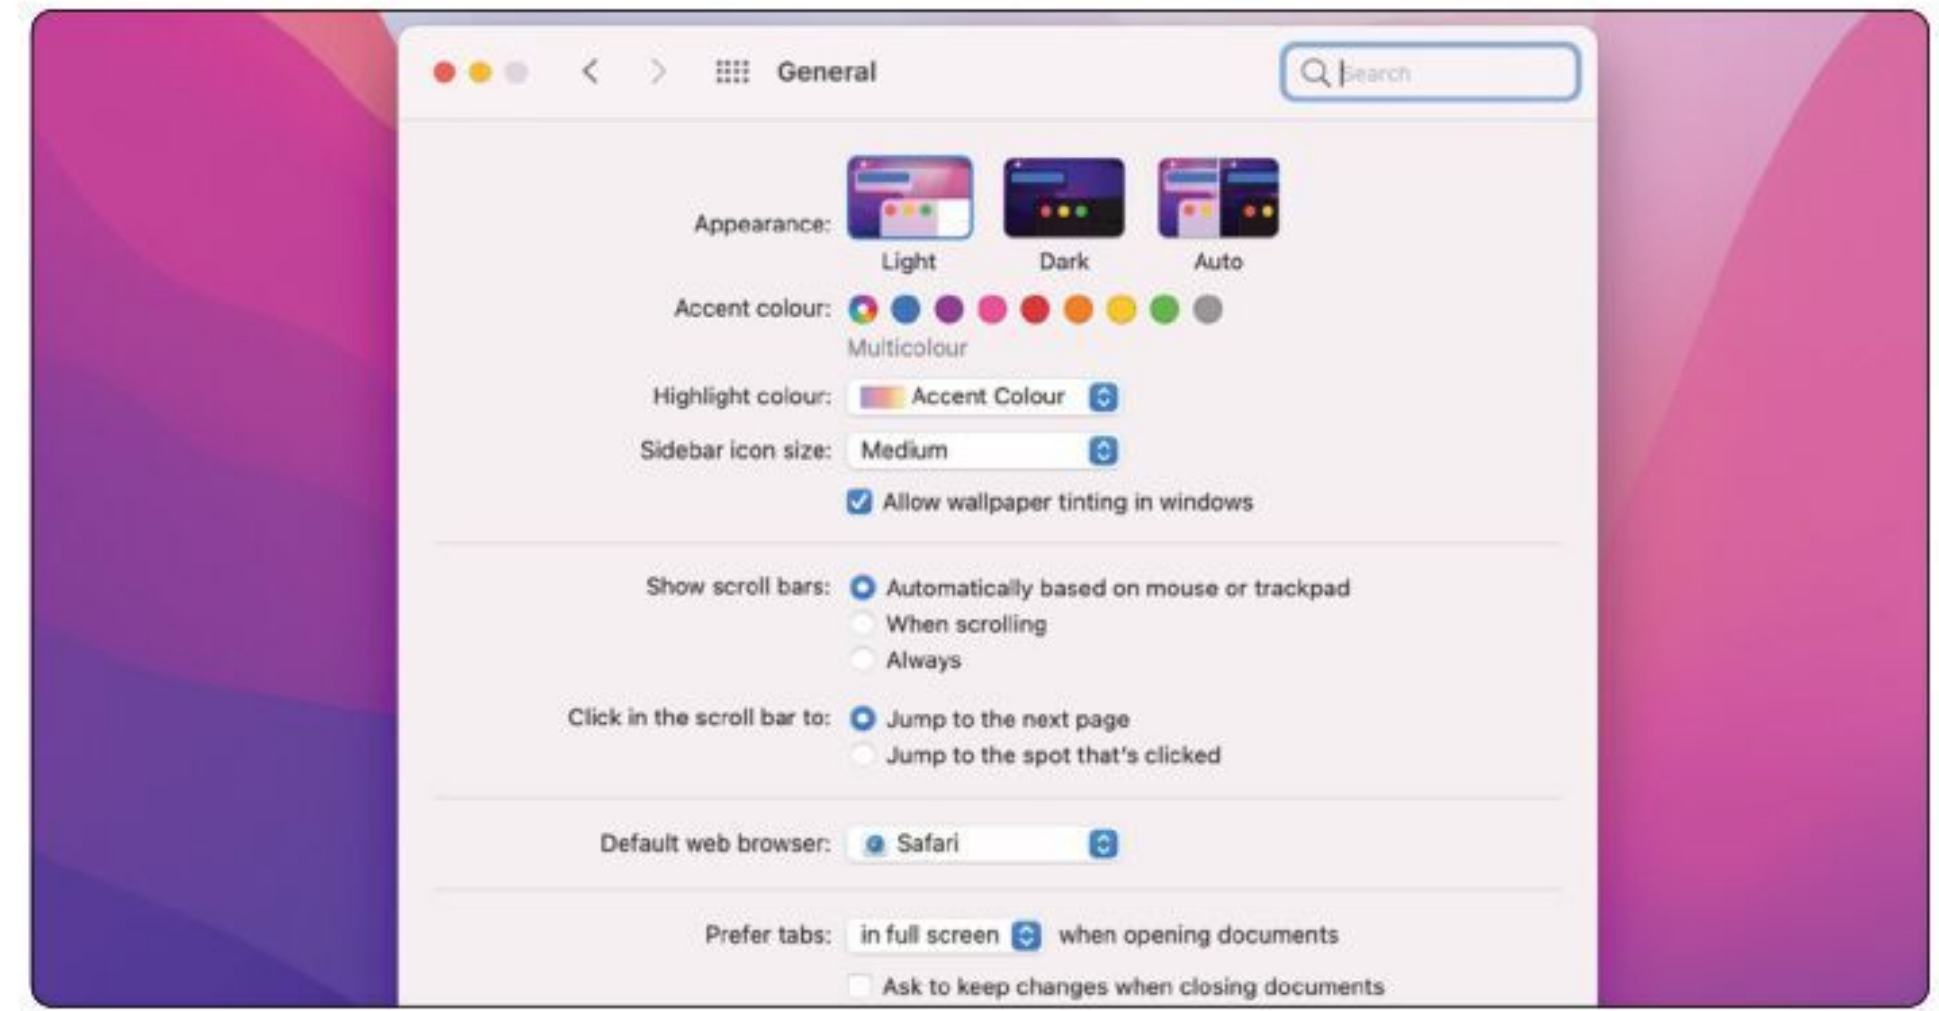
General

Search

Appearance: Light Dark Auto

Accent colour: Multicolour

Highlight colour: Accent Colour

Sidebar icon size: Medium

Allow wallpaper tinting in windows

Show scroll bars: Automatically based on mouse or trackpad
When scrolling
Always

Click in the scroll bar to: Jump to the next page
Jump to the spot that's clicked

Default web browser: Safari

Prefer tabs: in full screen when opening documents

Ask to keep changes when closing documents